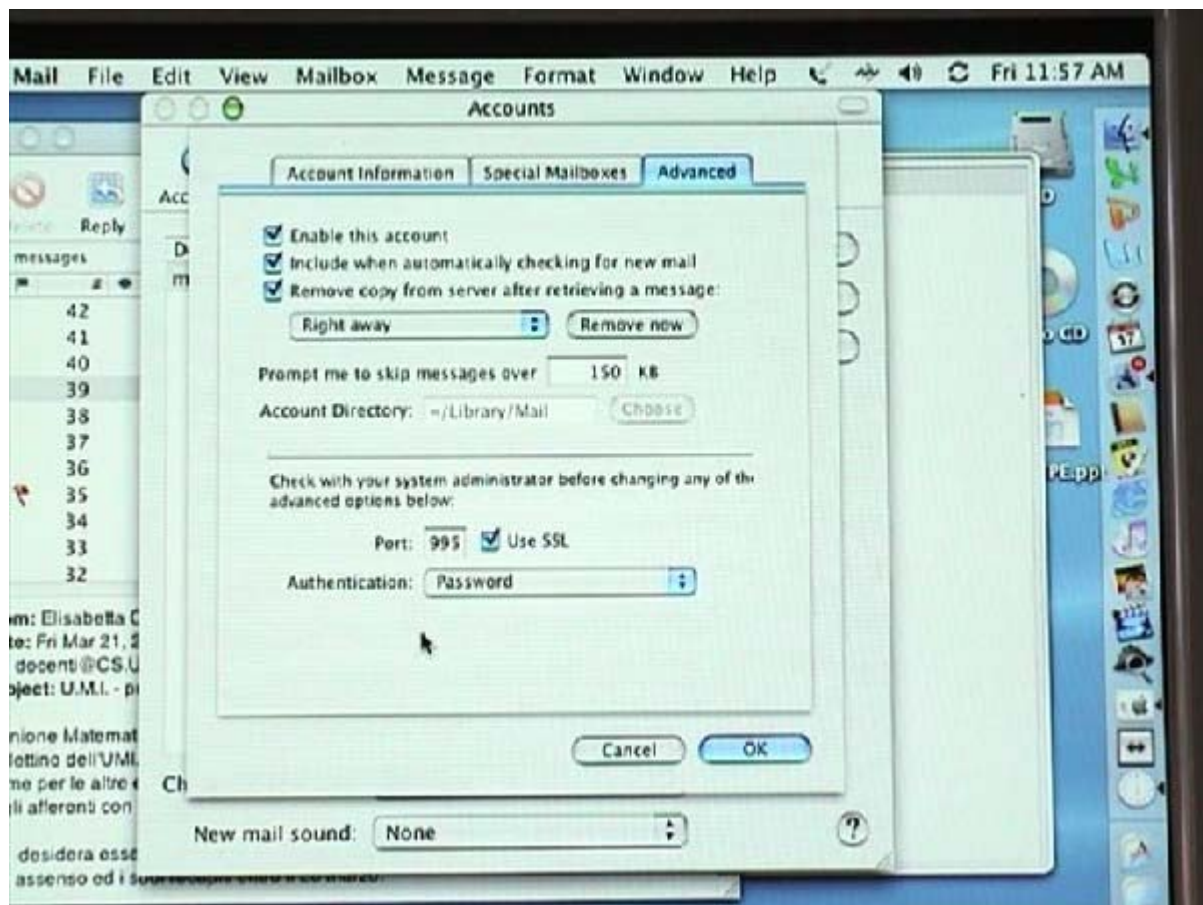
Mail File Edit View Mailbox Message Format Window Help Fri 11:57 AM

Accounts

Account Information | Special Mailboxes | Advanced

Enable this account
Include when automatically checking for new mail
Remove copy from server after retrieving a message:

Right away | Remove now

Prompt me to skip messages over 150 KB

Account Directory: ~/Library/Mail | Choose

Check with your system administrator before changing any of th advanced options below:

Port: 995 Use SSL

Authentication: Password

Cancel | OK

Reply
messages
42
41
40
39
38
37
36
35
34
33
32

m: Elisabetta C
te: Fri Mar 21, 2
docenti@CS.U
oject: U.M.I. - p

nione Matemat
lettino dell'UMI.
me per le altro
li afferenti con

desidera esse
assenso ed i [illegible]

Acc
D
m
Ch

New mail sound: None

CD
PE.pp